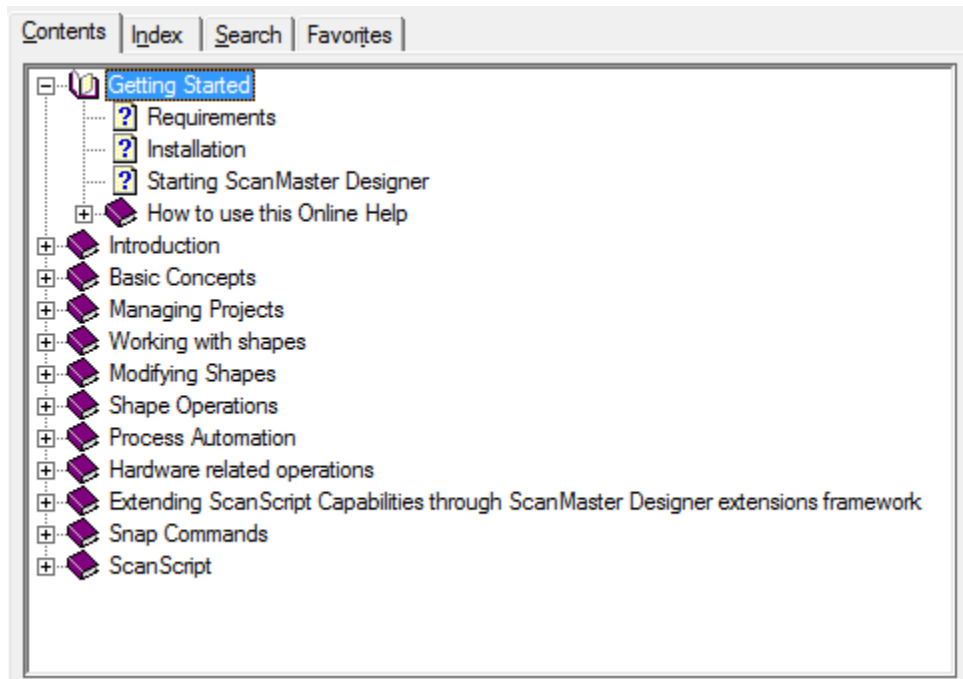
Contents | Index | Search | Favorites

Getting Started
Requirements
Installation
Starting ScanMaster Designer
How to use this Online Help
Introduction
Basic Concepts
Managing Projects
Working with shapes
Modifying Shapes
Shape Operations
Process Automation
Hardware related operations
Extending ScanScript Capabilities through ScanMaster Designer extensions framework
Snap Commands
ScanScript